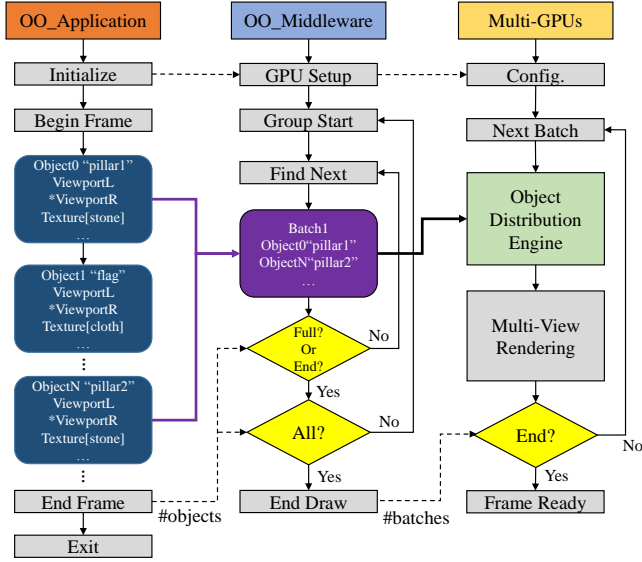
OO_Application

OO_Middleware

Multi-GPUs

Initialize

GPU Setup

Config.

Begin Frame

Group Start

Next Batch

Object0 “pillar1”
ViewportL
*ViewportR
Texture[stone]
…

Find Next

Object Distribution Engine

Batch1
Object0“pillar1”
ObjectN“pillar2”
…

Object1 “flag”
ViewportL
*ViewportR
Texture[cloth]
…

Multi-View Rendering

⋮

Full? Or End?

No

Yes

ObjectN “pillar2”
ViewportL
*ViewportR
Texture[stone]
…

All?

No

End?

No

⋮

Yes

Yes

End Frame

End Draw

Frame Ready

#objects

#batches

Exit